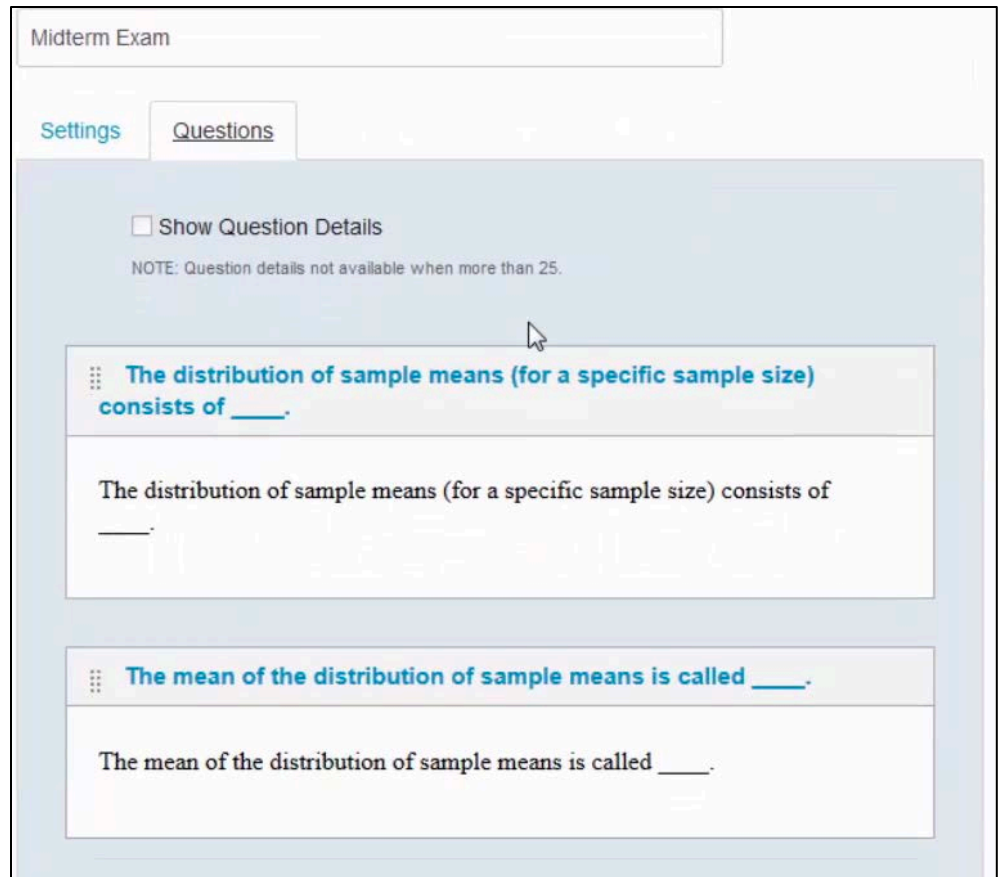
Midterm Exam

Settings Questions

Show Question Details

NOTE: Question details not available when more than 25.

The distribution of sample means (for a specific sample size) consists of ____.

The distribution of sample means (for a specific sample size) consists of ____.

The mean of the distribution of sample means is called ____.

The mean of the distribution of sample means is called ____.